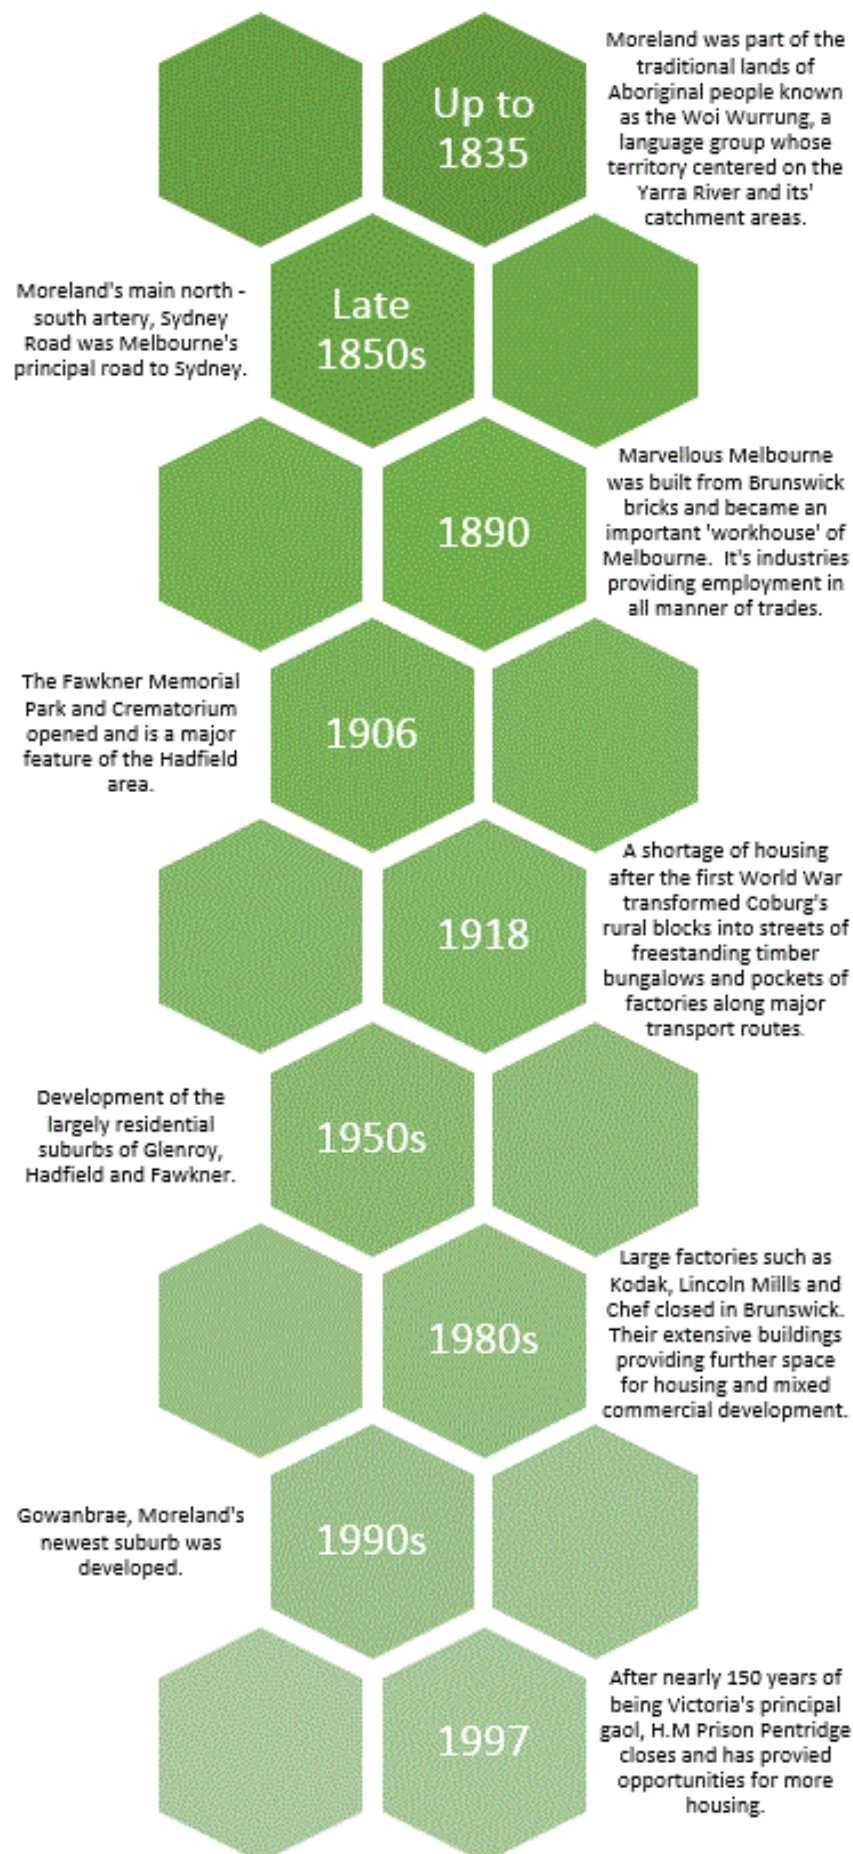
Up to 1835

Moreland was part of the traditional lands of Aboriginal people known as the Woi Wurrung, a language group whose territory centered on the Yarra River and its' catchment areas.

Moreland's main north - south artery, Sydney Road was Melbourne's principal road to Sydney.

Late 1850s

1890

Marvellous Melbourne was built from Brunswick bricks and became an important 'workhouse' of Melbourne. It's industries providing employment in all manner of trades.

The Fawkner Memorial Park and Crematorium opened and is a major feature of the Hadfield area.

1906

1918

A shortage of housing after the first World War transformed Coburg's rural blocks into streets of freestanding timber bungalows and pockets of factories along major transport routes.

Development of the largely residential suburbs of Glenroy, Hadfield and Fawkner.

1950s

1980s

Large factories such as Kodak, Lincoln Millls and Chef closed in Brunswick. Their extensive buildings providing further space for housing and mixed commercial development.

Gowanbrae, Moreland's newest suburb was developed.

1990s

1997

After nearly 150 years of being Victoria's principal gaol, H.M Prison Pentridge closes and has provied opportunities for more housing.